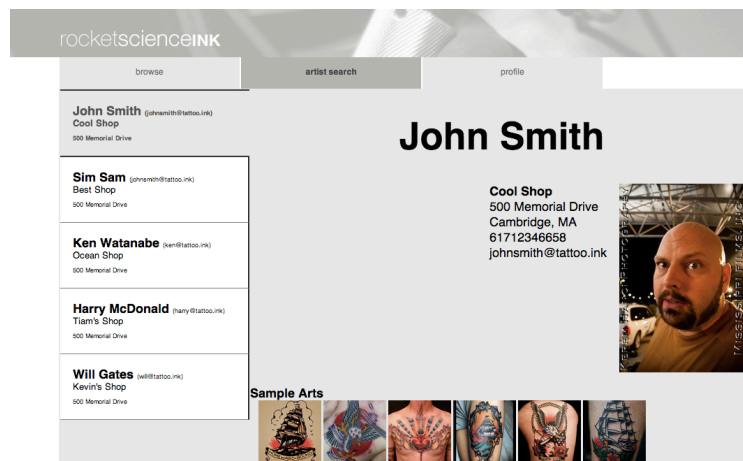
rocketscienceINK

browse
artist search
profile

John Smith (johnsmith@tattoo.ink)
Cool Shop
500 Memorial Drive

Sim Sam (johnsmith@tattoo.ink)
Best Shop
500 Memorial Drive

Ken Watanabe (ken@tattoo.ink)
Ocean Shop
500 Memorial Drive

Harry McDonald (harry@tattoo.ink)
Tiam's Shop
500 Memorial Drive

Will Gates (will@tattoo.ink)
Kevin's Shop
500 Memorial Drive

John Smith

Cool Shop
500 Memorial Drive
Cambridge, MA
61712346658
johnsmith@tattoo.ink

Sample Arts